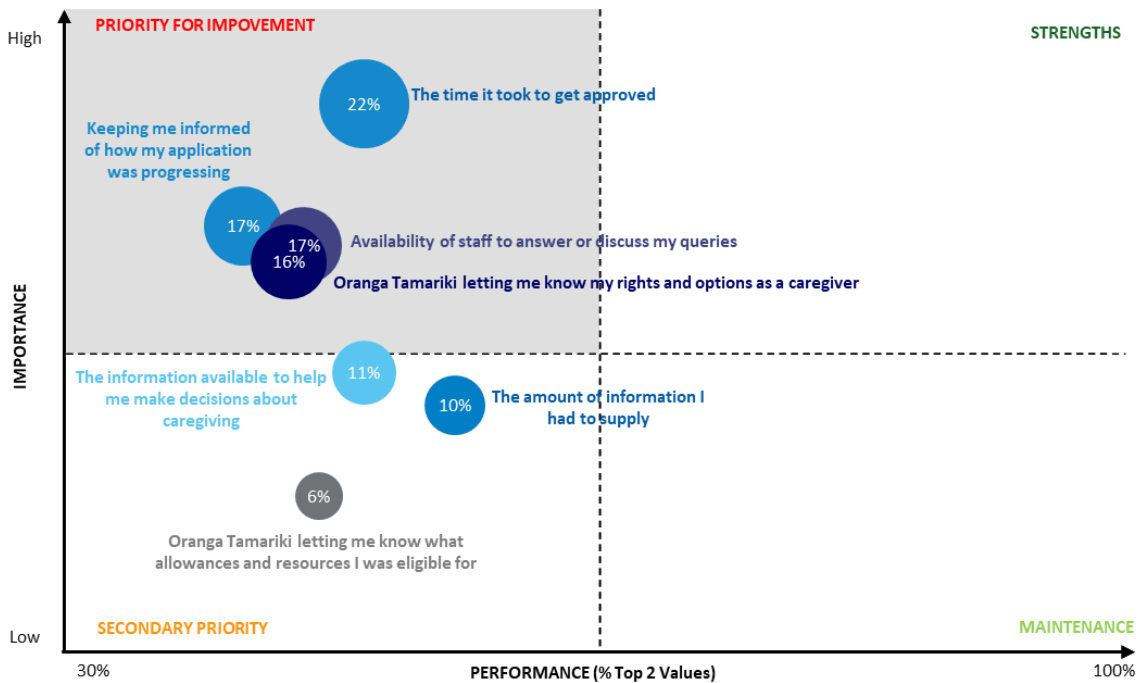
High

PRIORITY FOR IMPOVEMENT

STRENGTHS

22%

The time it took to get approved

Keeping me informed of how my application was progressing

17%

17%

Availability of staff to answer or discuss my queries

16%

Oranga Tamariki letting me know my rights and options as a caregiver

IMPORTANCE

11%

The information available to help me make decisions about caregiving

10%

The amount of information I had to supply

6%

Oranga Tamariki letting me know what allowances and resources I was eligible for

Low

SECONDARY PRIORITY

MAINTENANCE

30%

PERFORMANCE (% Top 2 Values)

100%